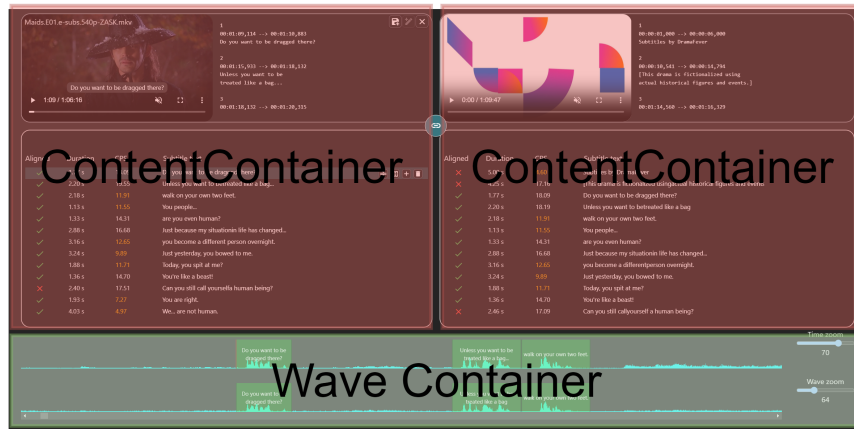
Maids.E01.e-subs.540p-ZASK.mkv

1
00:01:09,114 --> 00:01:10,883
Do you want to be dragged there?

2
00:01:15,933 --> 00:01:18,132
Unless you want to be
treated like a bag...

3
00:01:18,152 --> 00:01:20,315

Do you want to be dragged there?

1:09 / 1:06:16

1
00:00:01,000 --> 00:00:06,000
Subtitles by DramaFever

2
00:00:10,541 --> 00:00:14,794
[This drama is fictionalized using
actual historical figures and events.]

3
00:00:14,560 --> 00:00:16,329

0:00 / 1:09:47

ContentContainer

| Aligned | Duration | CPS | Subtitle text |
|---|---|---|---|
| ✓ | | | Do you want to be dragged there? |
| ✓ | 2.20 s | 15.55 | Unless you want to betreated like a bag... |
| ✓ | 2.18 s | 11.91 | walk on your own two feet. |
| ✓ | 1.13 s | 11.55 | You people... |
| ✓ | 1.33 s | 14.31 | are you even human? |
| ✓ | 2.88 s | 16.68 | Just because my situationin life has changed... |
| ✓ | 3.16 s | 12.65 | you become a different person overnight. |
| ✓ | 3.24 s | 9.89 | Just yesterday, you bowed to me. |
| ✓ | 1.88 s | 11.71 | Today, you spit at me? |
| ✓ | 1.36 s | 14.70 | You're like a beast! |
| ✕ | 2.40 s | 17.51 | Can you still call yourselfa human being? |
| ✓ | 1.93 s | 7.27 | You are right. |
| ✓ | 4.03 s | 4.97 | We... are not human. |

ContentContainer

| Aligned | Duration | CPS | Subtitle text |
|---|---|---|---|
| ✕ | 5.00 s | | Subtitles by DramaFever |
| ✕ | 4.25 s | 17.76 | [This drama is fictionalized usingactual historical figures and events.] |
| ✓ | 1.77 s | 18.09 | Do you want to be dragged there? |
| ✓ | 2.20 s | 18.19 | Unless you want to betreated like a bag |
| ✓ | 2.18 s | 11.91 | walk on your own two feet. |
| ✓ | 1.13 s | 11.55 | You people... |
| ✓ | 1.33 s | 14.31 | are you even human? |
| ✓ | 2.88 s | 16.68 | Just because my situationin life has changed... |
| ✓ | 3.16 s | 12.65 | you become a differentperson overnight. |
| ✓ | 3.24 s | 9.89 | Just yesterday, you bowed to me. |
| ✕ | 1.88 s | 11.71 | Today, you spit at me? |
| ✓ | 1.36 s | 14.70 | You're like a beast! |
| ✕ | 2.46 s | 17.09 | Can you still callyourself a human being? |

Do you want to be dragged there?
Unless you want to be treated like a bag...
walk on your own two feet.
Do you want to be dragged there?
treated like a bag...
walk on your own two feet.

Wave Container

Time zoom
70
Wave zoom
64